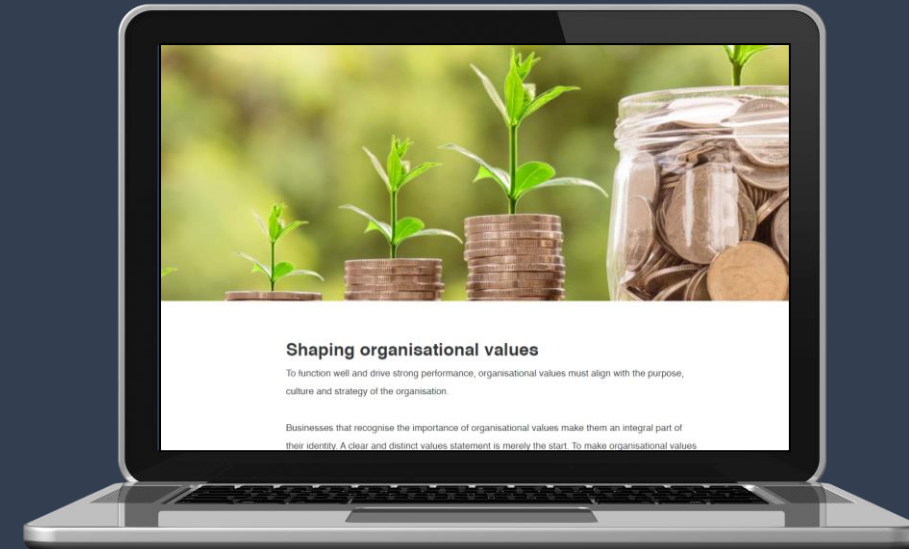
Shaping organisational values

To function well and drive strong performance, organisational values must align with the purpose, culture and strategy of the organisation.

Businesses that recognise the importance of organisational values make them an integral part of their identity. A clear and distinct values statement is merely the start. To make organisational values